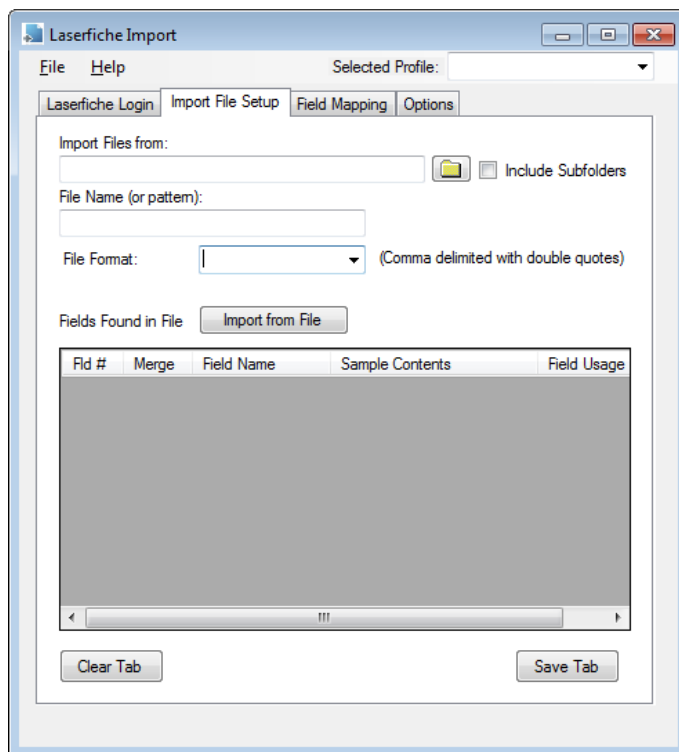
Laserfiche Import

File Help

Selected Profile:

Laserfiche Login | Import File Setup | Field Mapping | Options

Import Files from:

Include Subfolders

File Name (or pattern):

File Format:

(Comma delimited with double quotes)

Fields Found in File

Import from File

| Fld # | Merge | Field Name | Sample Contents | Field Usage |
|---|---|---|---|---|

Clear Tab

Save Tab